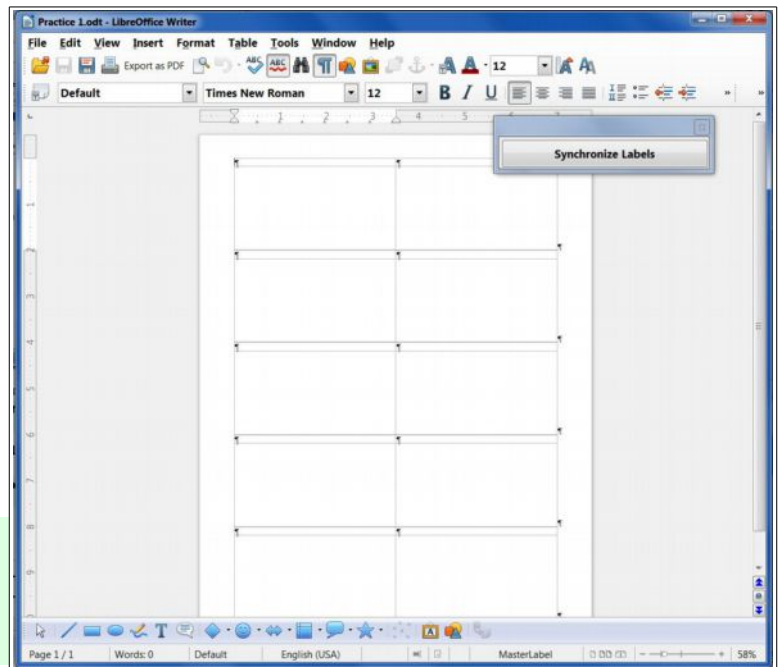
Practice 1.odt - LibreOffice Writer

File Edit View Insert Format Table Tools Window Help

Export as PDF

12

Default

Times New Roman

12

Synchronize Labels

Page 1 / 1

Words: 0

Default

English (USA)

MasterLabel

58%